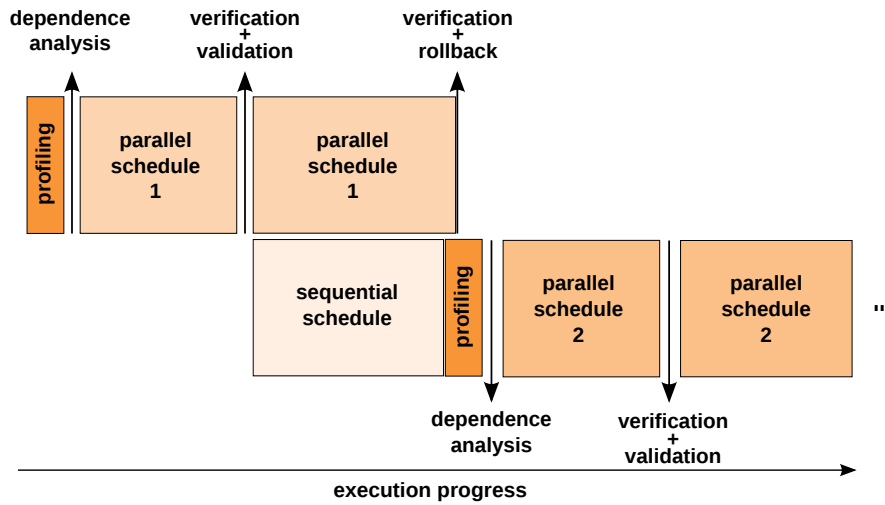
dependence analysis

verification + validation

verification + rollback

profiling

parallel schedule 1

parallel schedule 1

sequential schedule

profiling

parallel schedule 2

parallel schedule 2

...

dependence analysis

verification + validation

execution progress